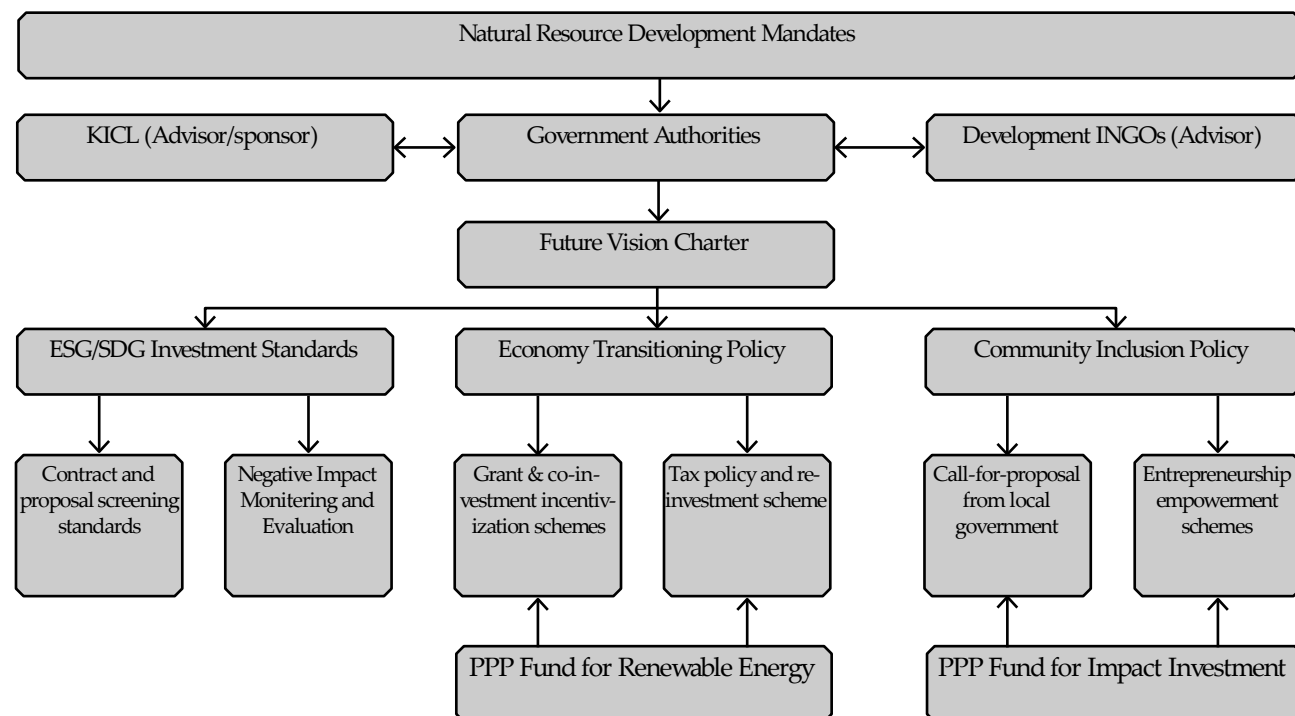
Natural Resource Development Mandates

KICL (Advisor/sponsor)

Government Authorities

Development INGOs (Advisor)

Future Vision Charter

ESG/SDG Investment Standards

Economy Transitioning Policy

Community Inclusion Policy

Contract and proposal screening standards

Negative Impact Monitering and Evaluation

Grant & co-investment incentivization schemes

Tax policy and reinvestment scheme

Call-for-proposal from local government

Entrepreneurship empowerment schemes

PPP Fund for Renewable Energy

PPP Fund for Impact Investment